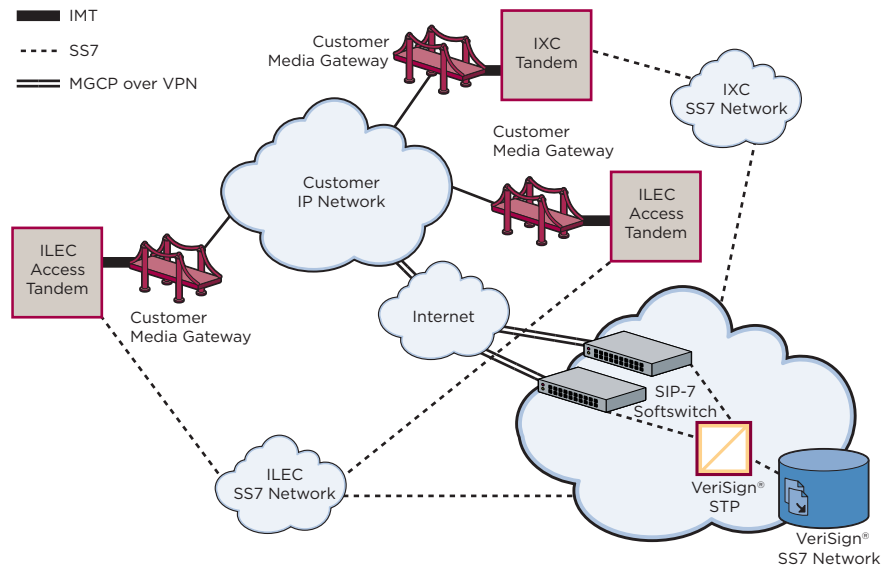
IMT
SS7
MGCP over VPN

Customer
Media Gateway

IXC
Tandem

IXC
SS7 Network

Customer
Media Gateway

Customer
IP Network

ILEC
Access
Tandem

ILEC
Access
Tandem

Internet

Customer
Media Gateway

SIP-7
Softswitch

ILEC
SS7 Network

VeriSign®
STP

VeriSign®
SS7 Network